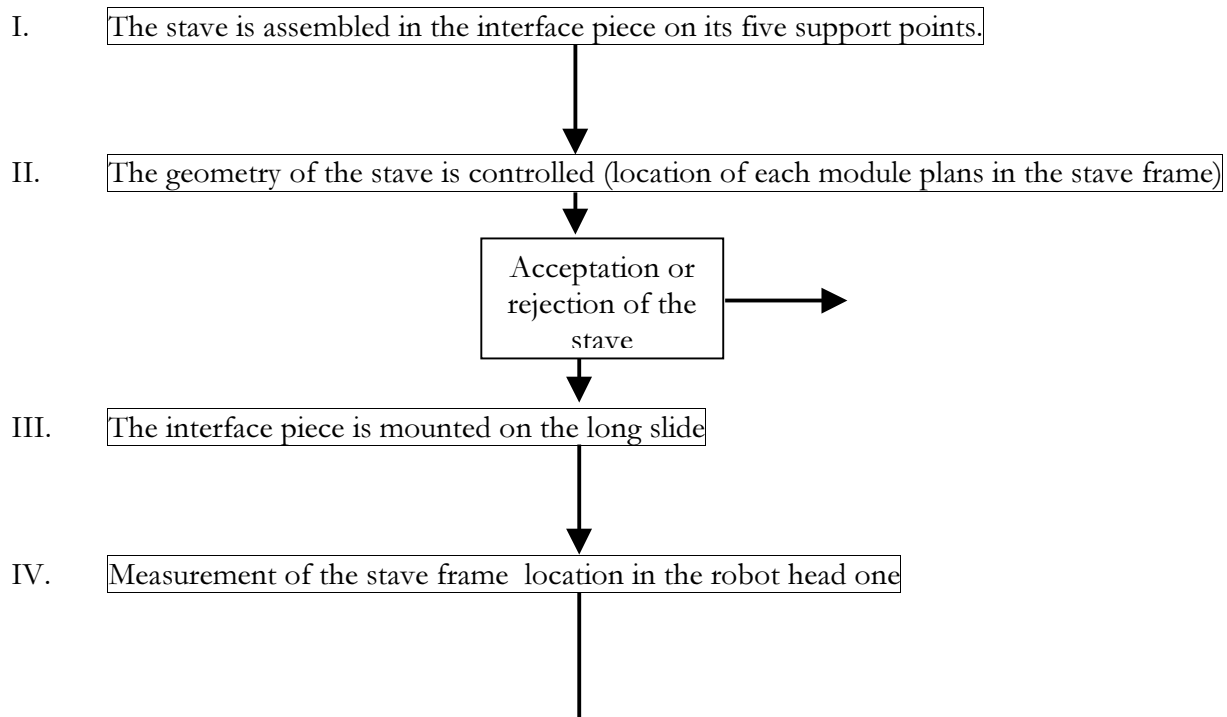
I. The stave is assembled in the interface piece on its five support points.

II. The geometry of the stave is controlled (location of each module plans in the stave frame)

Acceptation or rejection of the stave

III. The interface piece is mounted on the long slide

IV. Measurement of the stave frame location in the robot head one